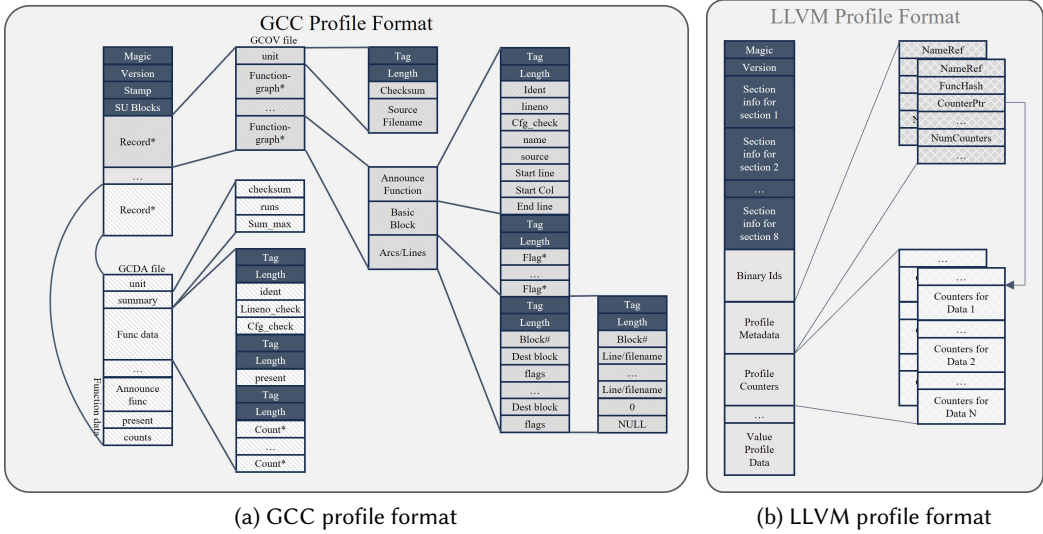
GCC Profile Format

Magic
Version
Stamp
SU Blocks
Record*
...
Record*

GCOV file
unit
Function-graph*
...
Function-graph*

Tag
Length
Checksum
Source Filename

Announce Function
Basic Block
Arcs/Lines

Tag
Length
Ident
lineno
Cfg_check
name
source
Start line
Start Col
End line
Tag
Length
Flag*
...
Flag*
Tag
Length
Block#
Dest block
flags
...
Dest block
flags

Tag
Length
Block#
Line/filename
...
Line/filename
0
NULL

checksum
runs
Sum_max

GCDA file
unit
summary
Func data
...
Announce func
present
counts

Function data

Tag
Length
ident
Lineno_check
Cfg_check
Tag
Length
present
Tag
Length
Count*
...
Count*

LLVM Profile Format

Magic
Version
Section info for section 1
Section info for section 2
...
Section info for section 8
Binary Ids
Profile Metadata
Profile Counters
...
Value Profile Data

NameRef
NameRef
FuncHash
CounterPtr
...
NumCounters
...

...
...
Counters for Data 1
...
Counters for Data 2
...
Counters for Data N

(a) GCC profile format

(b) LLVM profile format